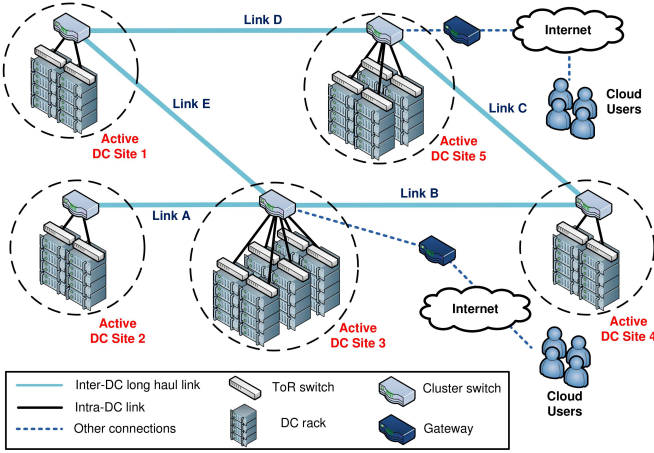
Link D

Internet

Cloud Users

Link E

Link C

Active DC Site 1

Active DC Site 5

Link B

Link A

Internet

Active DC Site 2

Active DC Site 3

Active DC Site 4

Cloud Users

Inter-DC long haul link

ToR switch

Cluster switch

Intra-DC link

DC rack

Other connections

Gateway